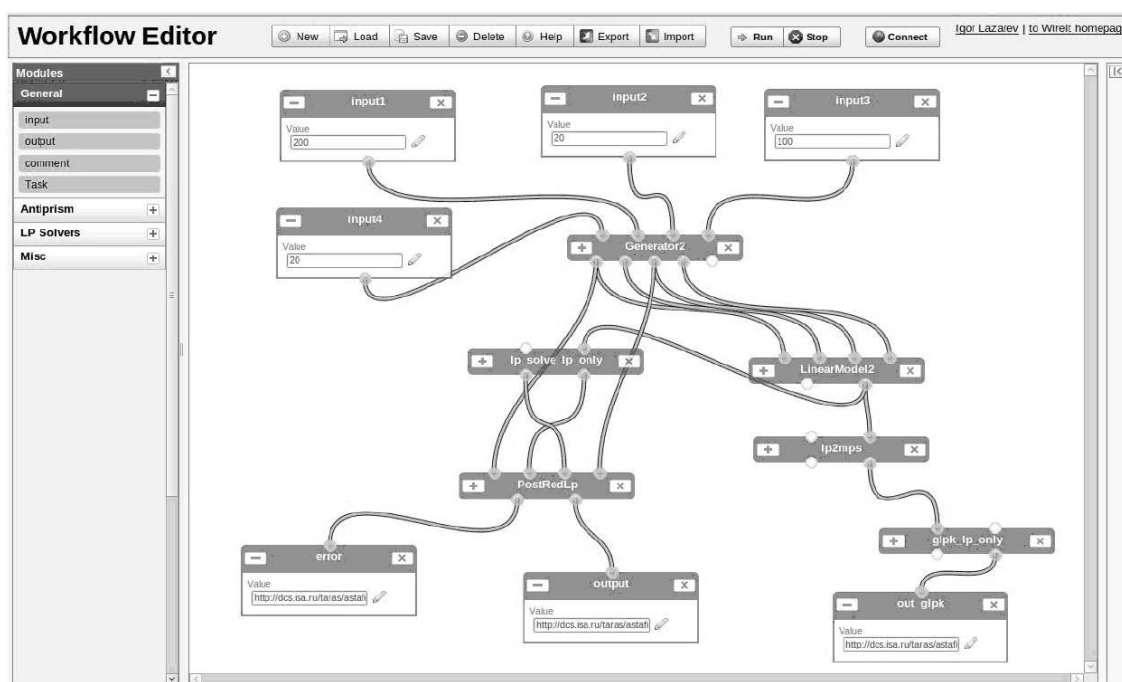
Workflow Editor

New Load Save Delete Help Export Import Run Stop Connect

Igor Lazarev | to WireIt homepag

Modules
General
input
output
comment
Task
Antiprism
LP Solvers
Misc

input1
Value
200

input2
Value
20

input3
Value
100

input4
Value
20

Generator2

lp_solve_lp_only

LinearModel2

lp2mps

PostRedLp

glpk_lp_only

error
Value
http://dcs.isa.ru/taras/astafi

output
Value
http://dcs.isa.ru/taras/astafi

out_glpk
Value
http://dcs.isa.ru/taras/astafi